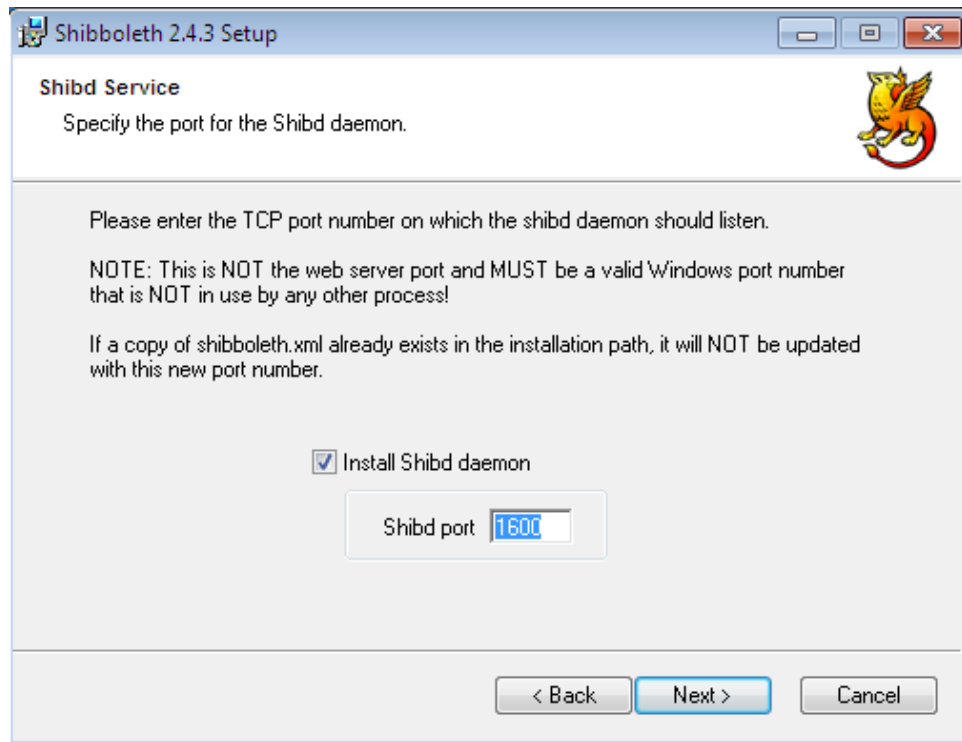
Shibboleth 2.4.3 Setup

Shibd Service

Specify the port for the Shibd daemon.

Please enter the TCP port number on which the shibd daemon should listen.

NOTE: This is NOT the web server port and MUST be a valid Windows port number that is NOT in use by any other process!

If a copy of shibboleth.xml already exists in the installation path, it will NOT be updated with this new port number.

Install Shibd daemon

Shibd port 1600

< Back Next > Cancel